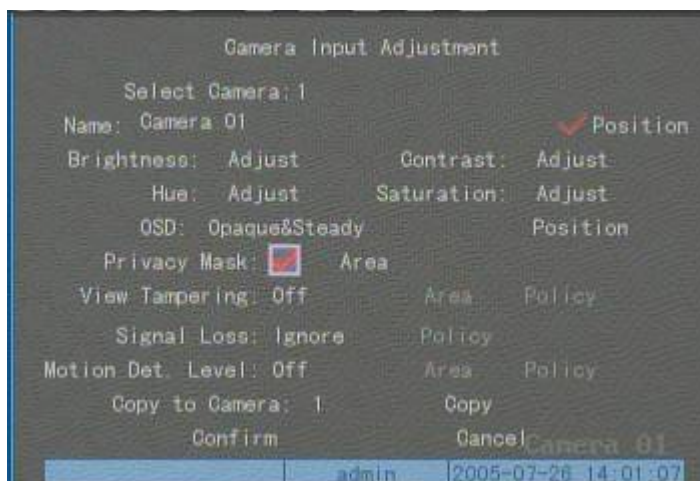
Camera Input Adjustment

Select Camera: 1

Name: Camera 01

Position

Brightness: Adjust

Contrast: Adjust

Hue: Adjust

Saturation: Adjust

OSD: Opaque&Steady

Position

Privacy Mask:

Area

View Tampering: Off

Area

Policy

Signal Loss: Ignore

Policy

Motion Det. Level: Off

Area

Policy

Copy to Camera: 1

Copy

Confirm

Cancel

Camera 01

admin

2005-07-26 14:01:07